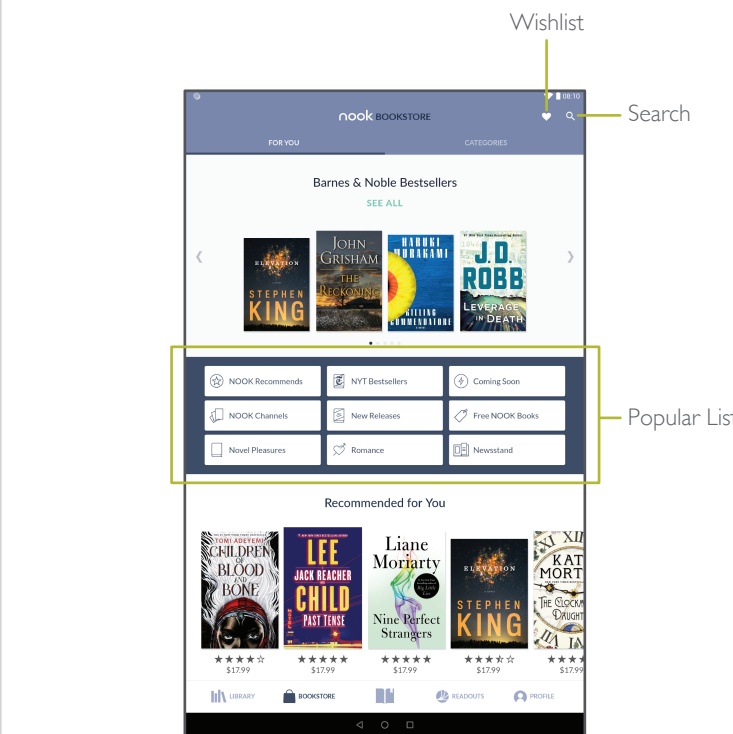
Wishlist

Search

08:10

nook BOOKSTORE

FOR YOU

CATEGORIES

Barnes & Noble Bestsellers

SEE ALL

ELEVATION STEPHEN KING

JOHN GRISHAM THE RECKONING

HARUKI MURAKAMI KILLING COMMENDATORE

J.D. ROBB LEVERAGE IN DEATH

NOOK Recommends

NYT Bestsellers

Coming Soon

NOOK Channels

New Releases

Free NOOK Books

Novel Pleasures

Romance

Newsstand

Popular Lis

Recommended for You

TOMI ADEYEMI CHILDREN OF BLOOD AND BONE

$17.99

LEE CHILD JACK REACHER PAST TENSE

$17.99

Liane Moriarty Nine Perfect Strangers

$17.99

ELEVATION STEPHEN KING

$17.99

KATE MORTON THE CLOCKMAKER'S DAUGHTER

$17.99

LIBRARY

BOOKSTORE

READOUTS

PROFILE